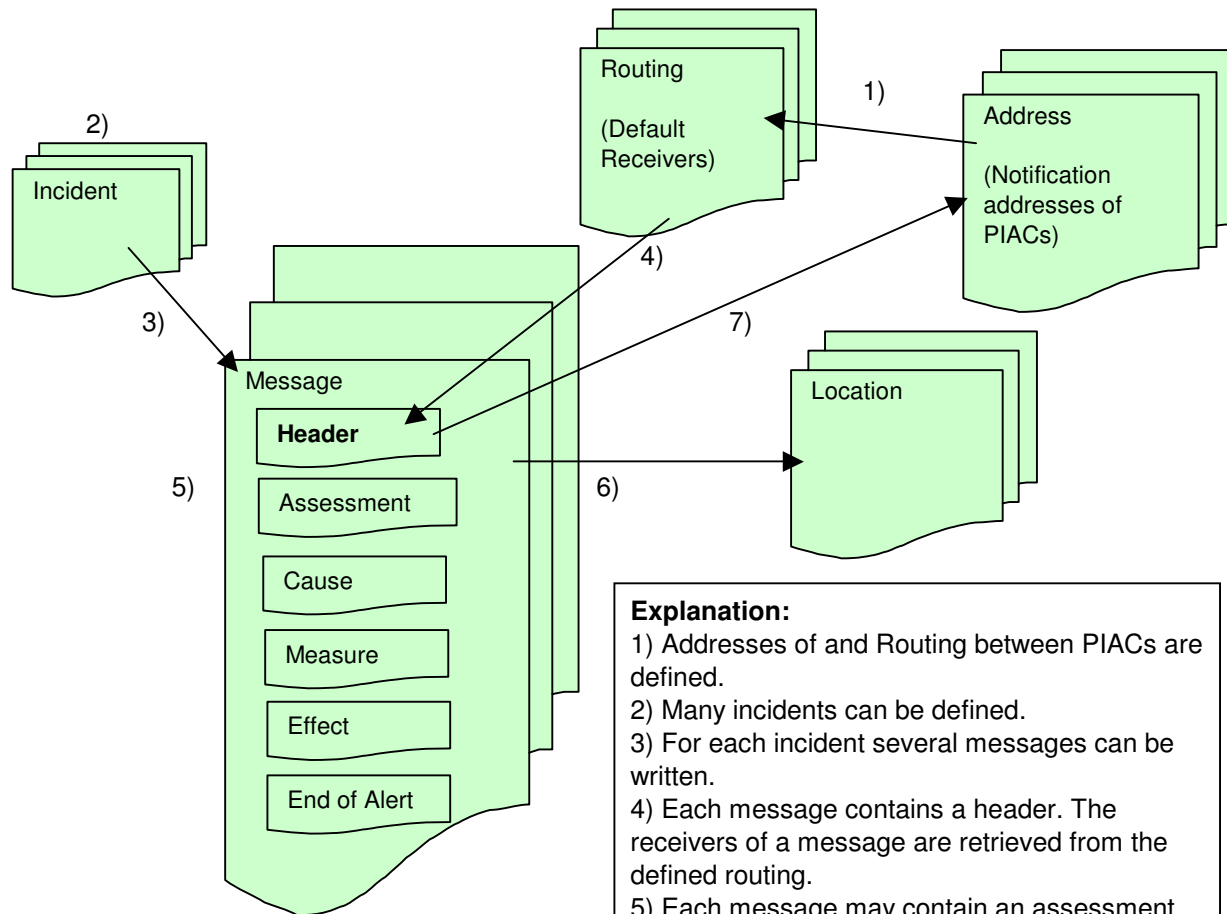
Routing

(Default Receivers)

1)

Address

(Notification addresses of PIACs)

2)

Incident

4)

3)

7)

Message

Header

Assessment

Cause

Measure

Effect

End of Alert

5)

6)

Location

**Explanation:**
1) Addresses of and Routing between PIACs are defined.
2) Many incidents can be defined.
3) For each incident several messages can be written.
4) Each message contains a header. The receivers of a message are retrieved from the defined routing.
5) Each message may contain an assessment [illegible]